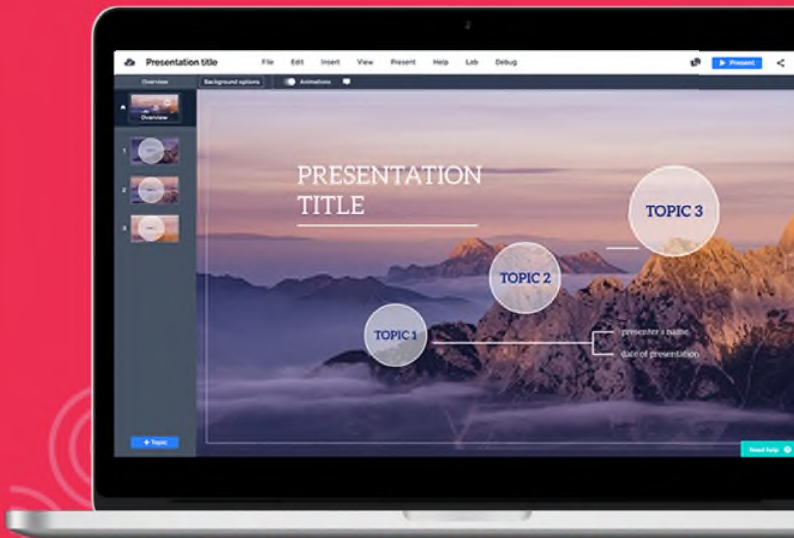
Presentation title File Edit Insert View Present Help Lab Debug ▶ Present

Overview Background options Animations

Overview

1

2

3

+ Topic

PRESENTATION TITLE

TOPIC 3

TOPIC 2

TOPIC 1

presenter's name

date of presentation

Need help